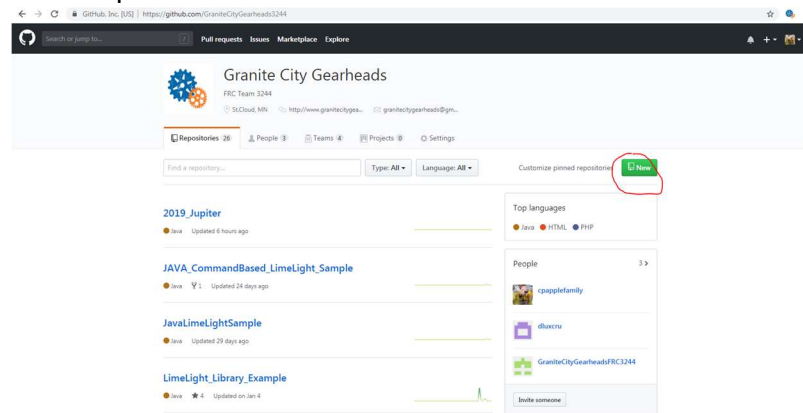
GitHub, Inc. [US] | https://github.com/GraniteCityGearheads3244

Search or jump to... Pull requests Issues Marketplace Explore

Granite City Gearheads
FRC Team 3244
St.Cloud, MN http://www.granitecitygea... granitecitygearheads@gm...

Repositories 26 People 3 Teams 4 Projects 0 Settings

Find a repository... Type: All Language: All Customize pinned repositories New

2019_Jupiter
Java Updated 6 hours ago

JAVA_CommandBased_LimeLight_Sample
Java 1 Updated 24 days ago

JavaLimeLightSample
Java Updated 29 days ago

LimeLight_Library_Example
Java 4 Updated on Jan 4

Top languages
Java HTML PHP

People 3

cpapplefamily

dluxcru

GraniteCityGearheadsFRC3244

Invite someone